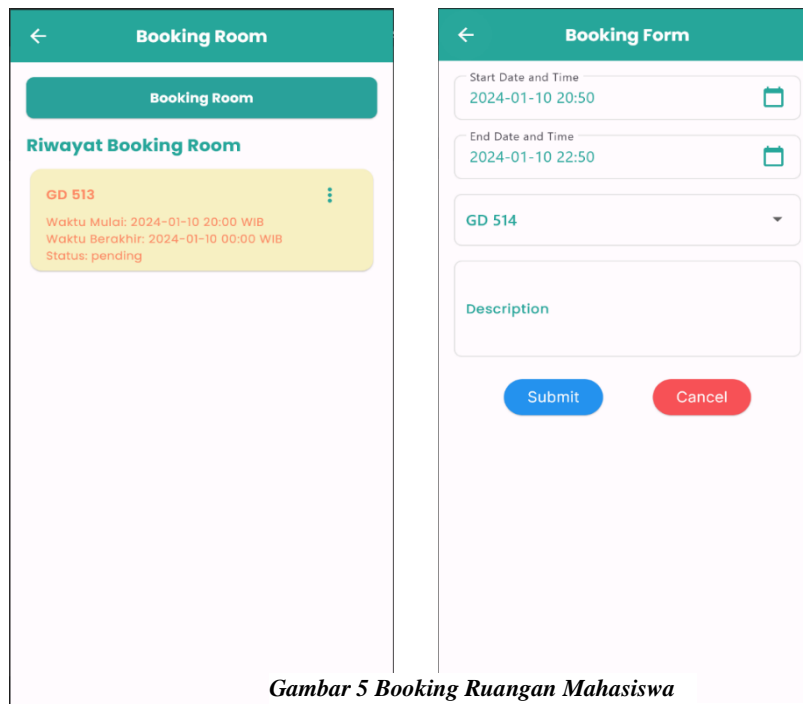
Booking Room

Booking Room

Riwayat Booking Room

GD 513

Waktu Mulai: 2024-01-10 20:00 WIB
Waktu Berakhir: 2024-01-10 00:00 WIB
Status: pending

Booking Form

Start Date and Time
2024-01-10 20:50

End Date and Time
2024-01-10 22:50

GD 514

Description

Submit

Cancel

Gambar 5 Booking Ruangan Mahasiswa